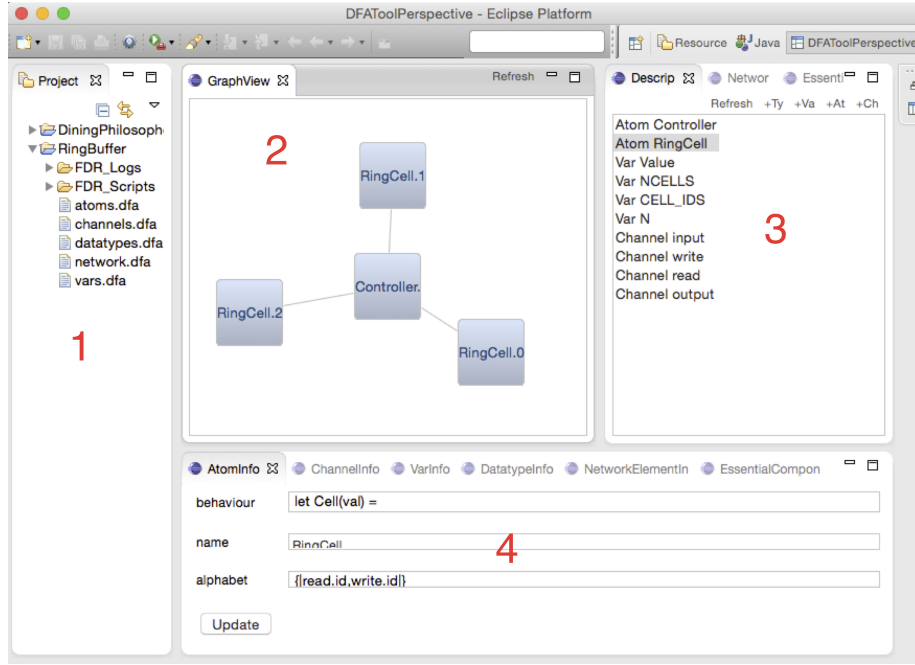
DFAToolPerspective - Eclipse Platform

Resource Java DFAToolPerspective

Project ⊠

DiningPhilosoph
RingBuffer
FDR_Logs
FDR_Scripts
atoms.dfa
channels.dfa
datatypes.dfa
network.dfa
vars.dfa

1

GraphView ⊠

Refresh

2

RingCell.1
Controller.
RingCell.2
RingCell.0

Descrip ⊠ Networ Essenti

Refresh +Ty +Va +At +Ch

Atom Controller
Atom RingCell
Var Value
Var NCELLS
Var CELL_IDS
Var N
Channel input
Channel write
Channel read
Channel output

3

AtomInfo ⊠ ChannelInfo VarInfo DatatypeInfo NetworkElementIn EssentialCompon

behaviour let Cell(val) =

name RingCell

4

alphabet {|read.id,write.id|}

Update